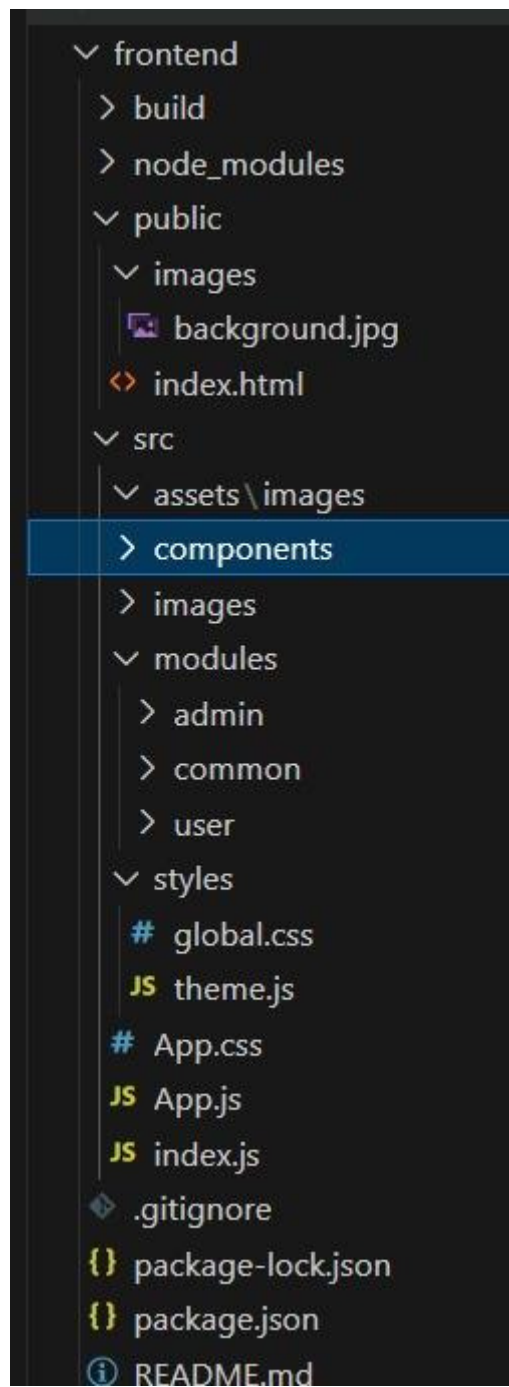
frontend
build
node_modules
public
images
background.jpg
index.html
src
assets\images
components
images
modules
admin
common
user
styles
# global.css
JS theme.js
# App.css
JS App.js
JS index.js
.gitignore
{} package-lock.json
{} package.json
README.md